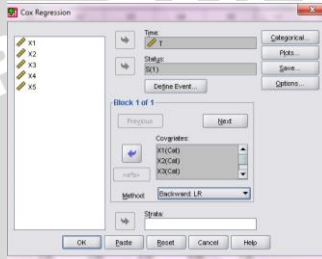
Cox Regression

X1
X2
X3
X4
X5

Time:
T

Status:
S(1)

Define Event...

Categorical...
Plots...
Save...
Options...

Block 1 of 1
Previous
Next

Covariates:
X1(Cat)
X2(Cat)
X3(Cat)

>a*b>

Method: Backward: LR

Strata:

OK
Paste
Reset
Cancel
Help